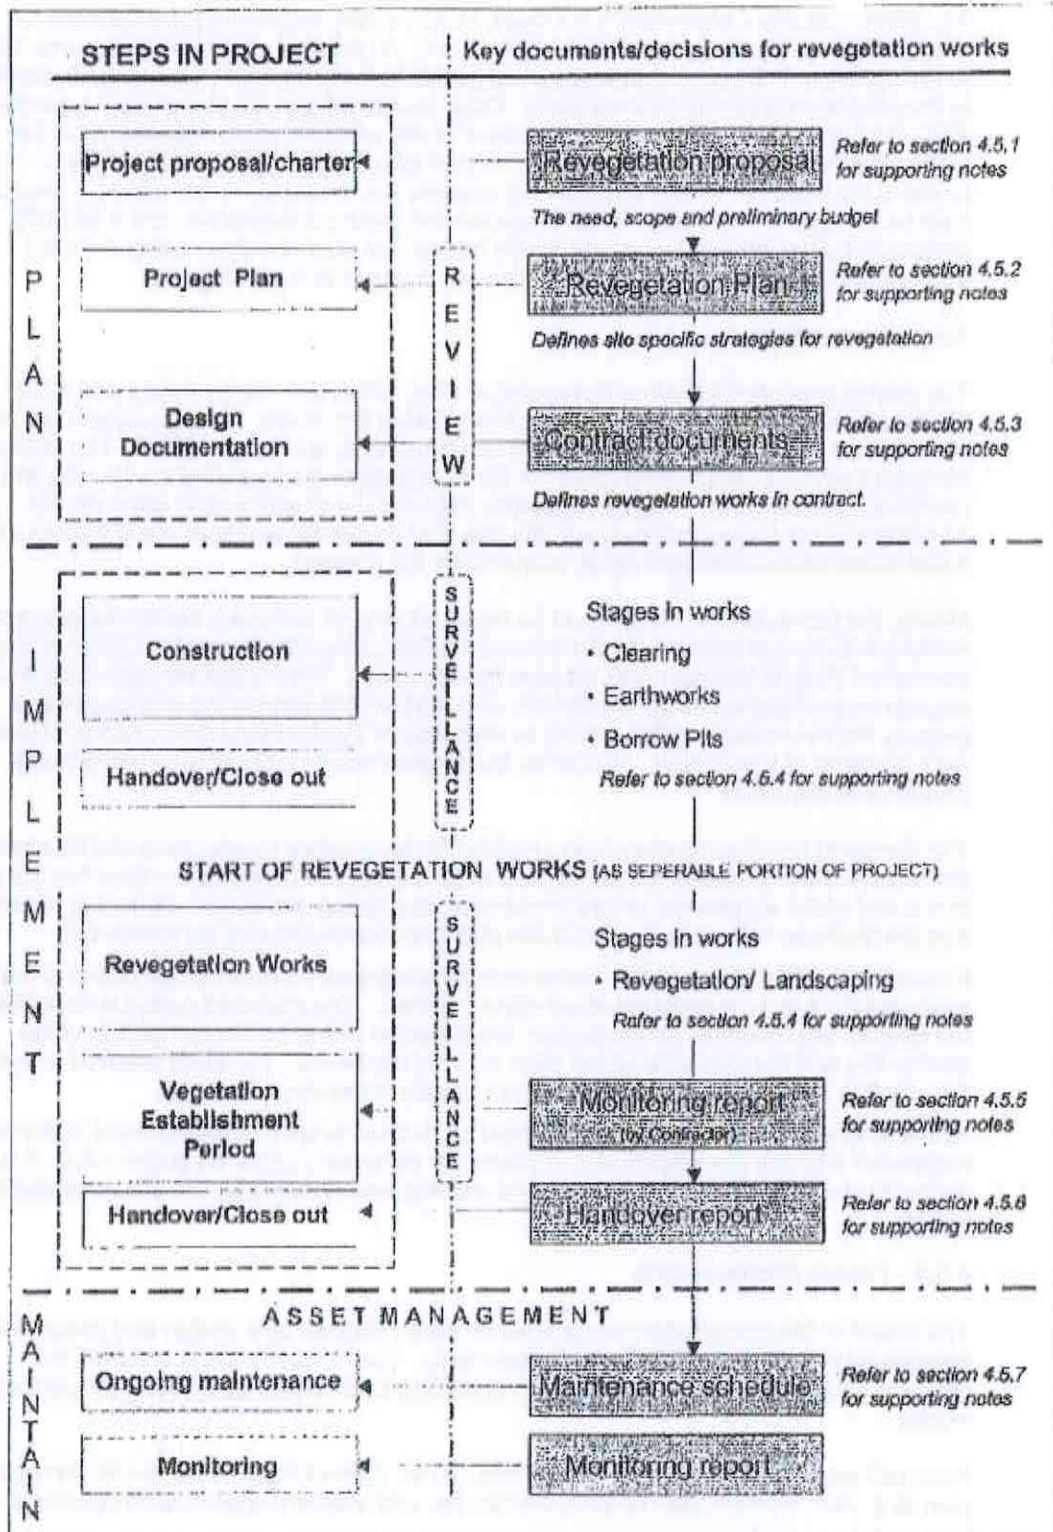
STEPS IN PROJECT

Key documents/decisions for revegetation works

PLAN

Project proposal/charter

Project Plan

Design Documentation

REVIEW

Revegetation proposal

Refer to section 4.5.1 for supporting notes

The need, scope and preliminary budget

Revegetation Plan

Refer to section 4.5.2 for supporting notes

Defines site specific strategies for revegetation

Contract documents

Refer to section 4.5.3 for supporting notes

Defines revegetation works in contract.

IMPLEMENT

Construction

Handover/Close out

SURVEILLANCE

Stages in works

• Clearing

• Earthworks

• Borrow Pits

Refer to section 4.5.4 for supporting notes

START OF REVEGETATION WORKS (AS SEPERABLE PORTION OF PROJECT)

Revegetation Works

Vegetation Establishment Period

Handover/Close out

SURVEILLANCE

Stages in works

• Revegetation/ Landscaping

Refer to section 4.5.4 for supporting notes

Monitoring report (by Contractor)

Refer to section 4.5.5 for supporting notes

Handover report

Refer to section 4.5.6 for supporting notes

MAINTAIN

ASSET MANAGEMENT

Ongoing maintenance

Monitoring

Maintenance schedule

Refer to section 4.5.7 for supporting notes

Monitoring report